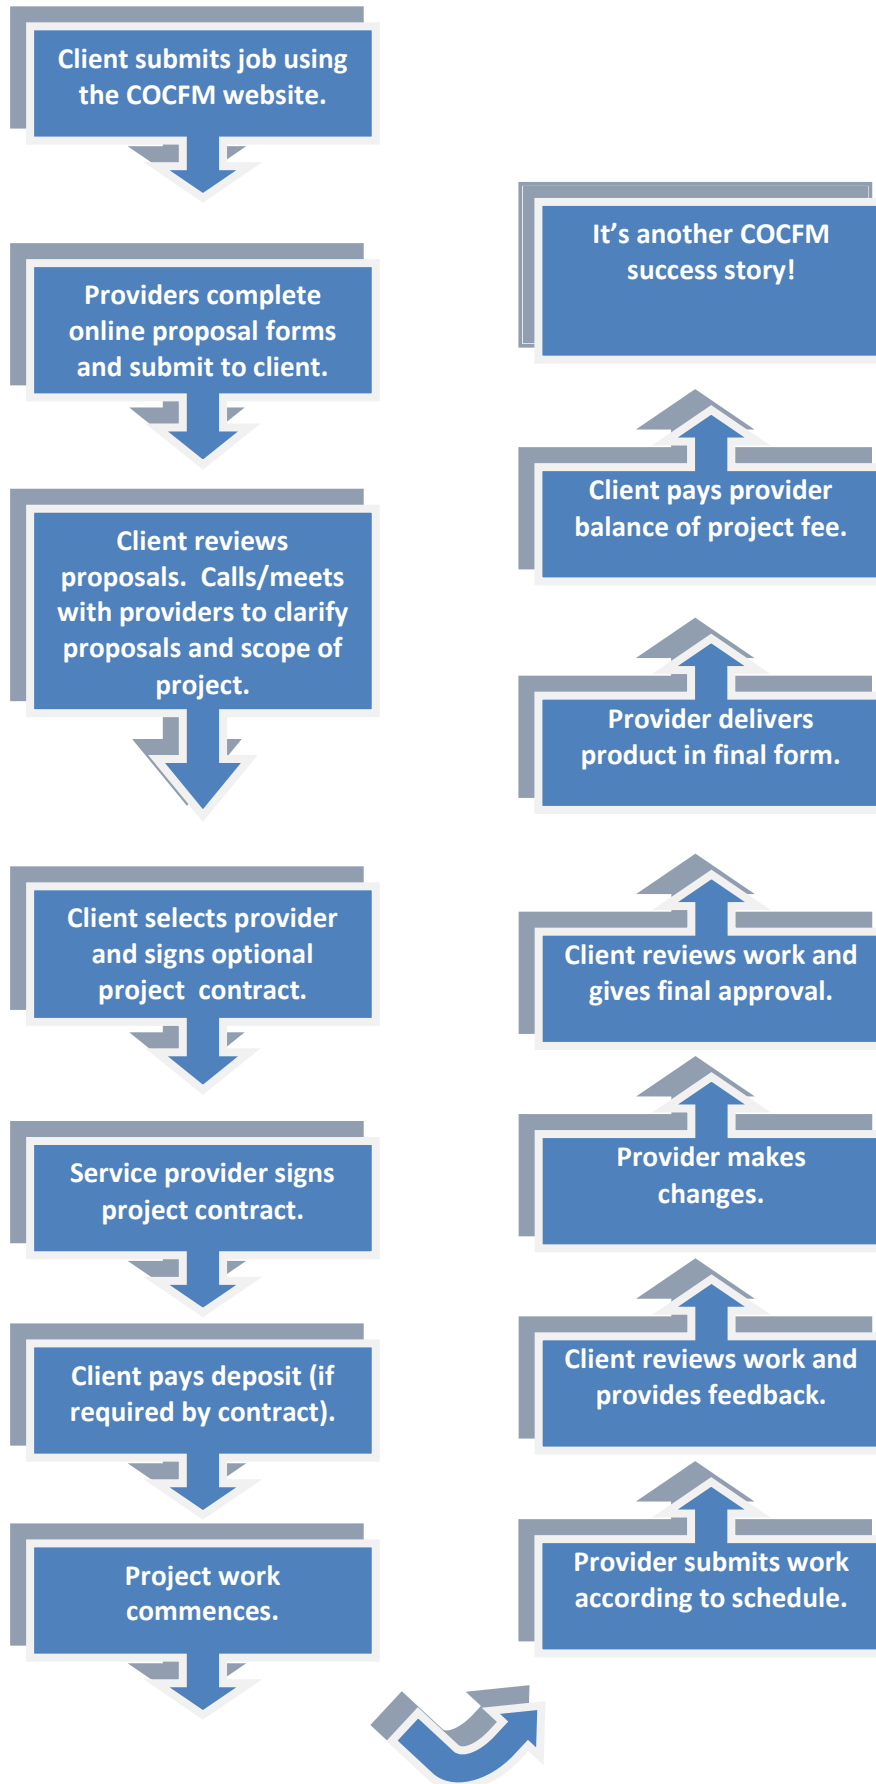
Client submits job using the COCFM website.

Providers complete online proposal forms and submit to client.

Client reviews proposals. Calls/meets with providers to clarify proposals and scope of project.

Client selects provider and signs optional project contract.

Service provider signs project contract.

Client pays deposit (if required by contract).

Project work commences.

Provider submits work according to schedule.

Client reviews work and provides feedback.

Provider makes changes.

Client reviews work and gives final approval.

Provider delivers product in final form.

Client pays provider balance of project fee.

It's another COCFM success story!